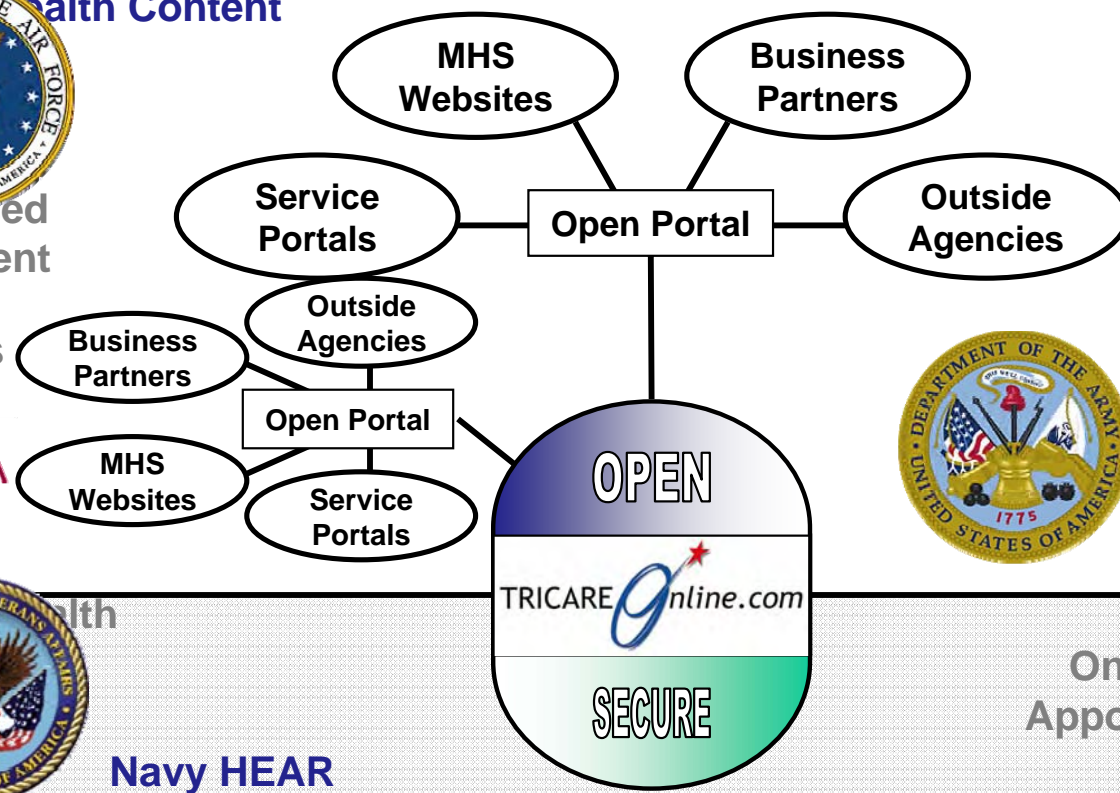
alth Content

AIR FORCE
AMERICA

MHS Websites

Business Partners

Service Portals

Open Portal

Outside Agencies

ed
ent

Outside Agencies

Business Partners

Open Portal

MHS Websites

Service Portals

DEPARTMENT OF THE ARMY
UNITED STATES OF AMERICA
1775

OPEN

TRICARE Online.com

SECURE

alth

ERANS AFFAIRS
AMERICA

Navy HEAR

On
Appo